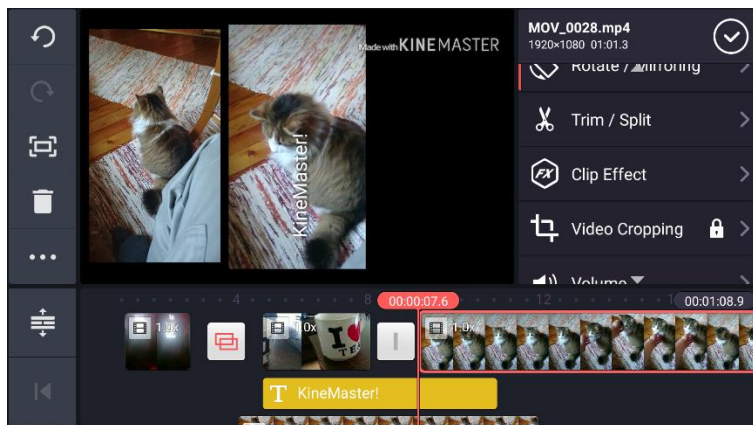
MOV_0028.mp4
1920×1080 01:01.3

Made with KINEMASTER

KineMaster!

Rotate / Mirroring

Trim / Split

Clip Effect

Video Cropping

Volume

4

8

00:00:07.6

12

00:01:08.9

1.0x

1.0x

1.0x

I ♥ TE

KineMaster!